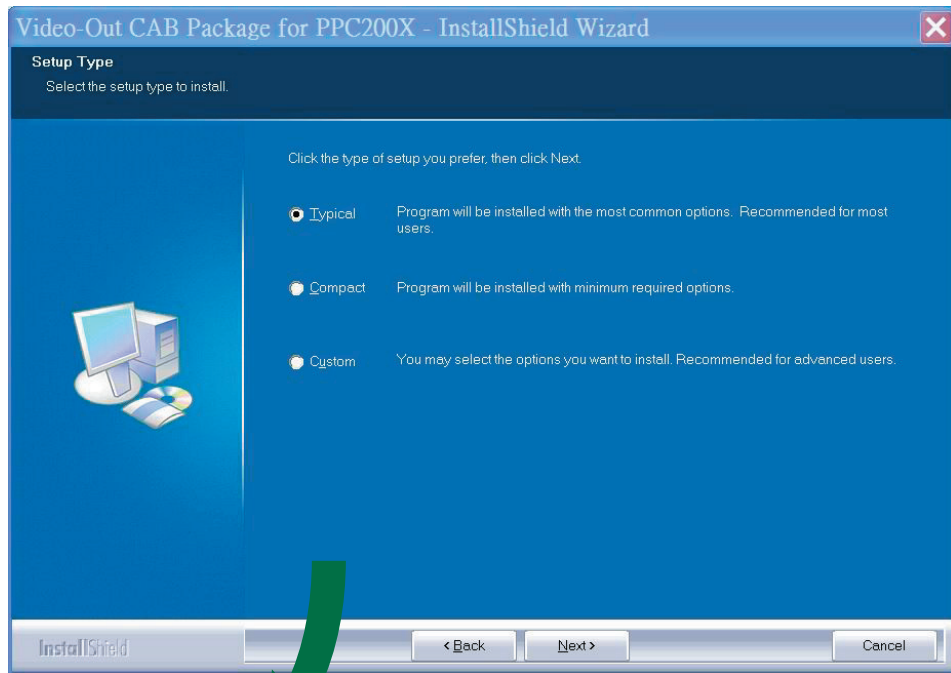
Video-Out CAB Package for PPC200X - InstallShield Wizard

Setup Type
Select the setup type to install.

Click the type of setup you prefer, then click Next.

Typical Program will be installed with the most common options. Recommended for most users.

Compact Program will be installed with minimum required options.

Custom You may select the options you want to install. Recommended for advanced users.

InstallShield

< Back Next > Cancel